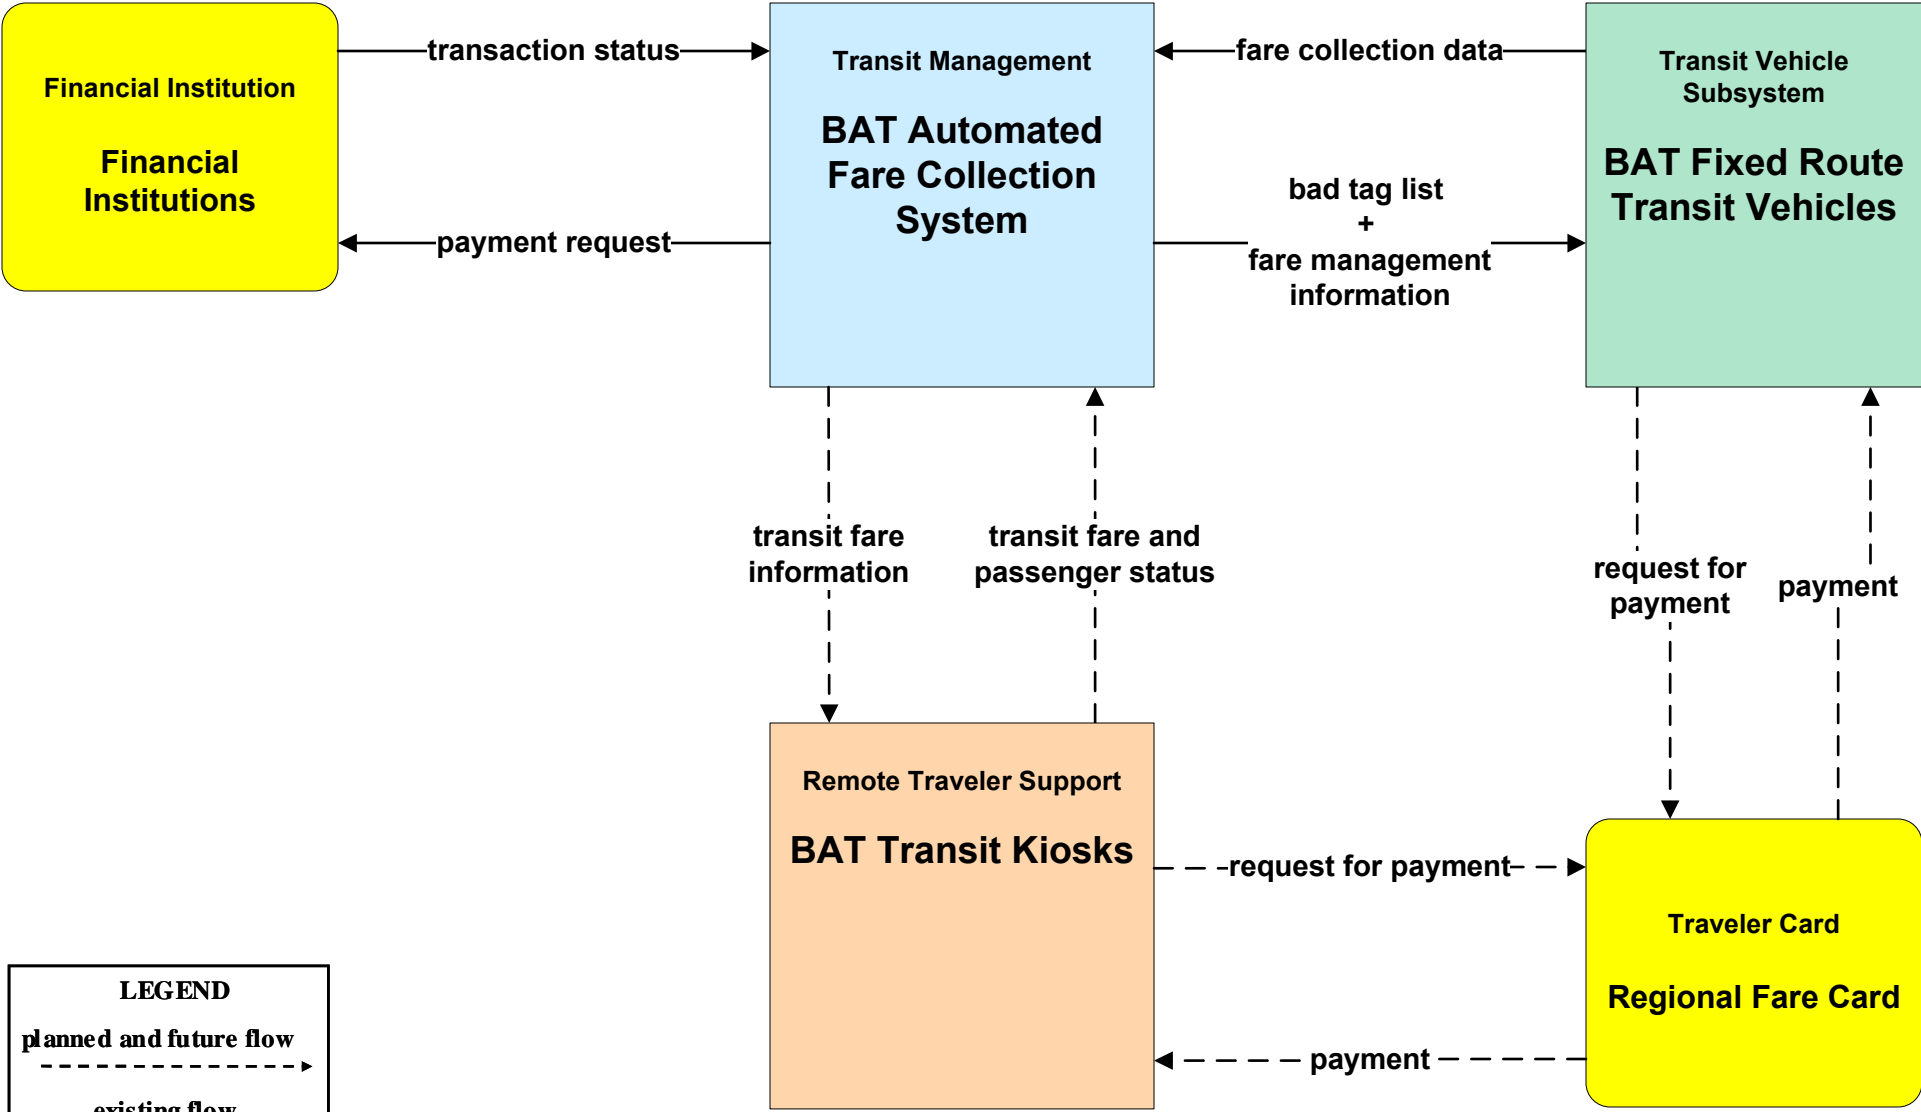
Financial Institution

Financial Institutions

transaction status

payment request

Transit Management

BAT Automated Fare Collection System

fare collection data

bad tag list
+
fare management information

Transit Vehicle Subsystem

BAT Fixed Route Transit Vehicles

transit fare information

transit fare and passenger status

request for payment

payment

Remote Traveler Support

BAT Transit Kiosks

request for payment

Traveler Card

Regional Fare Card

payment

LEGEND

planned and future flow

existing flow